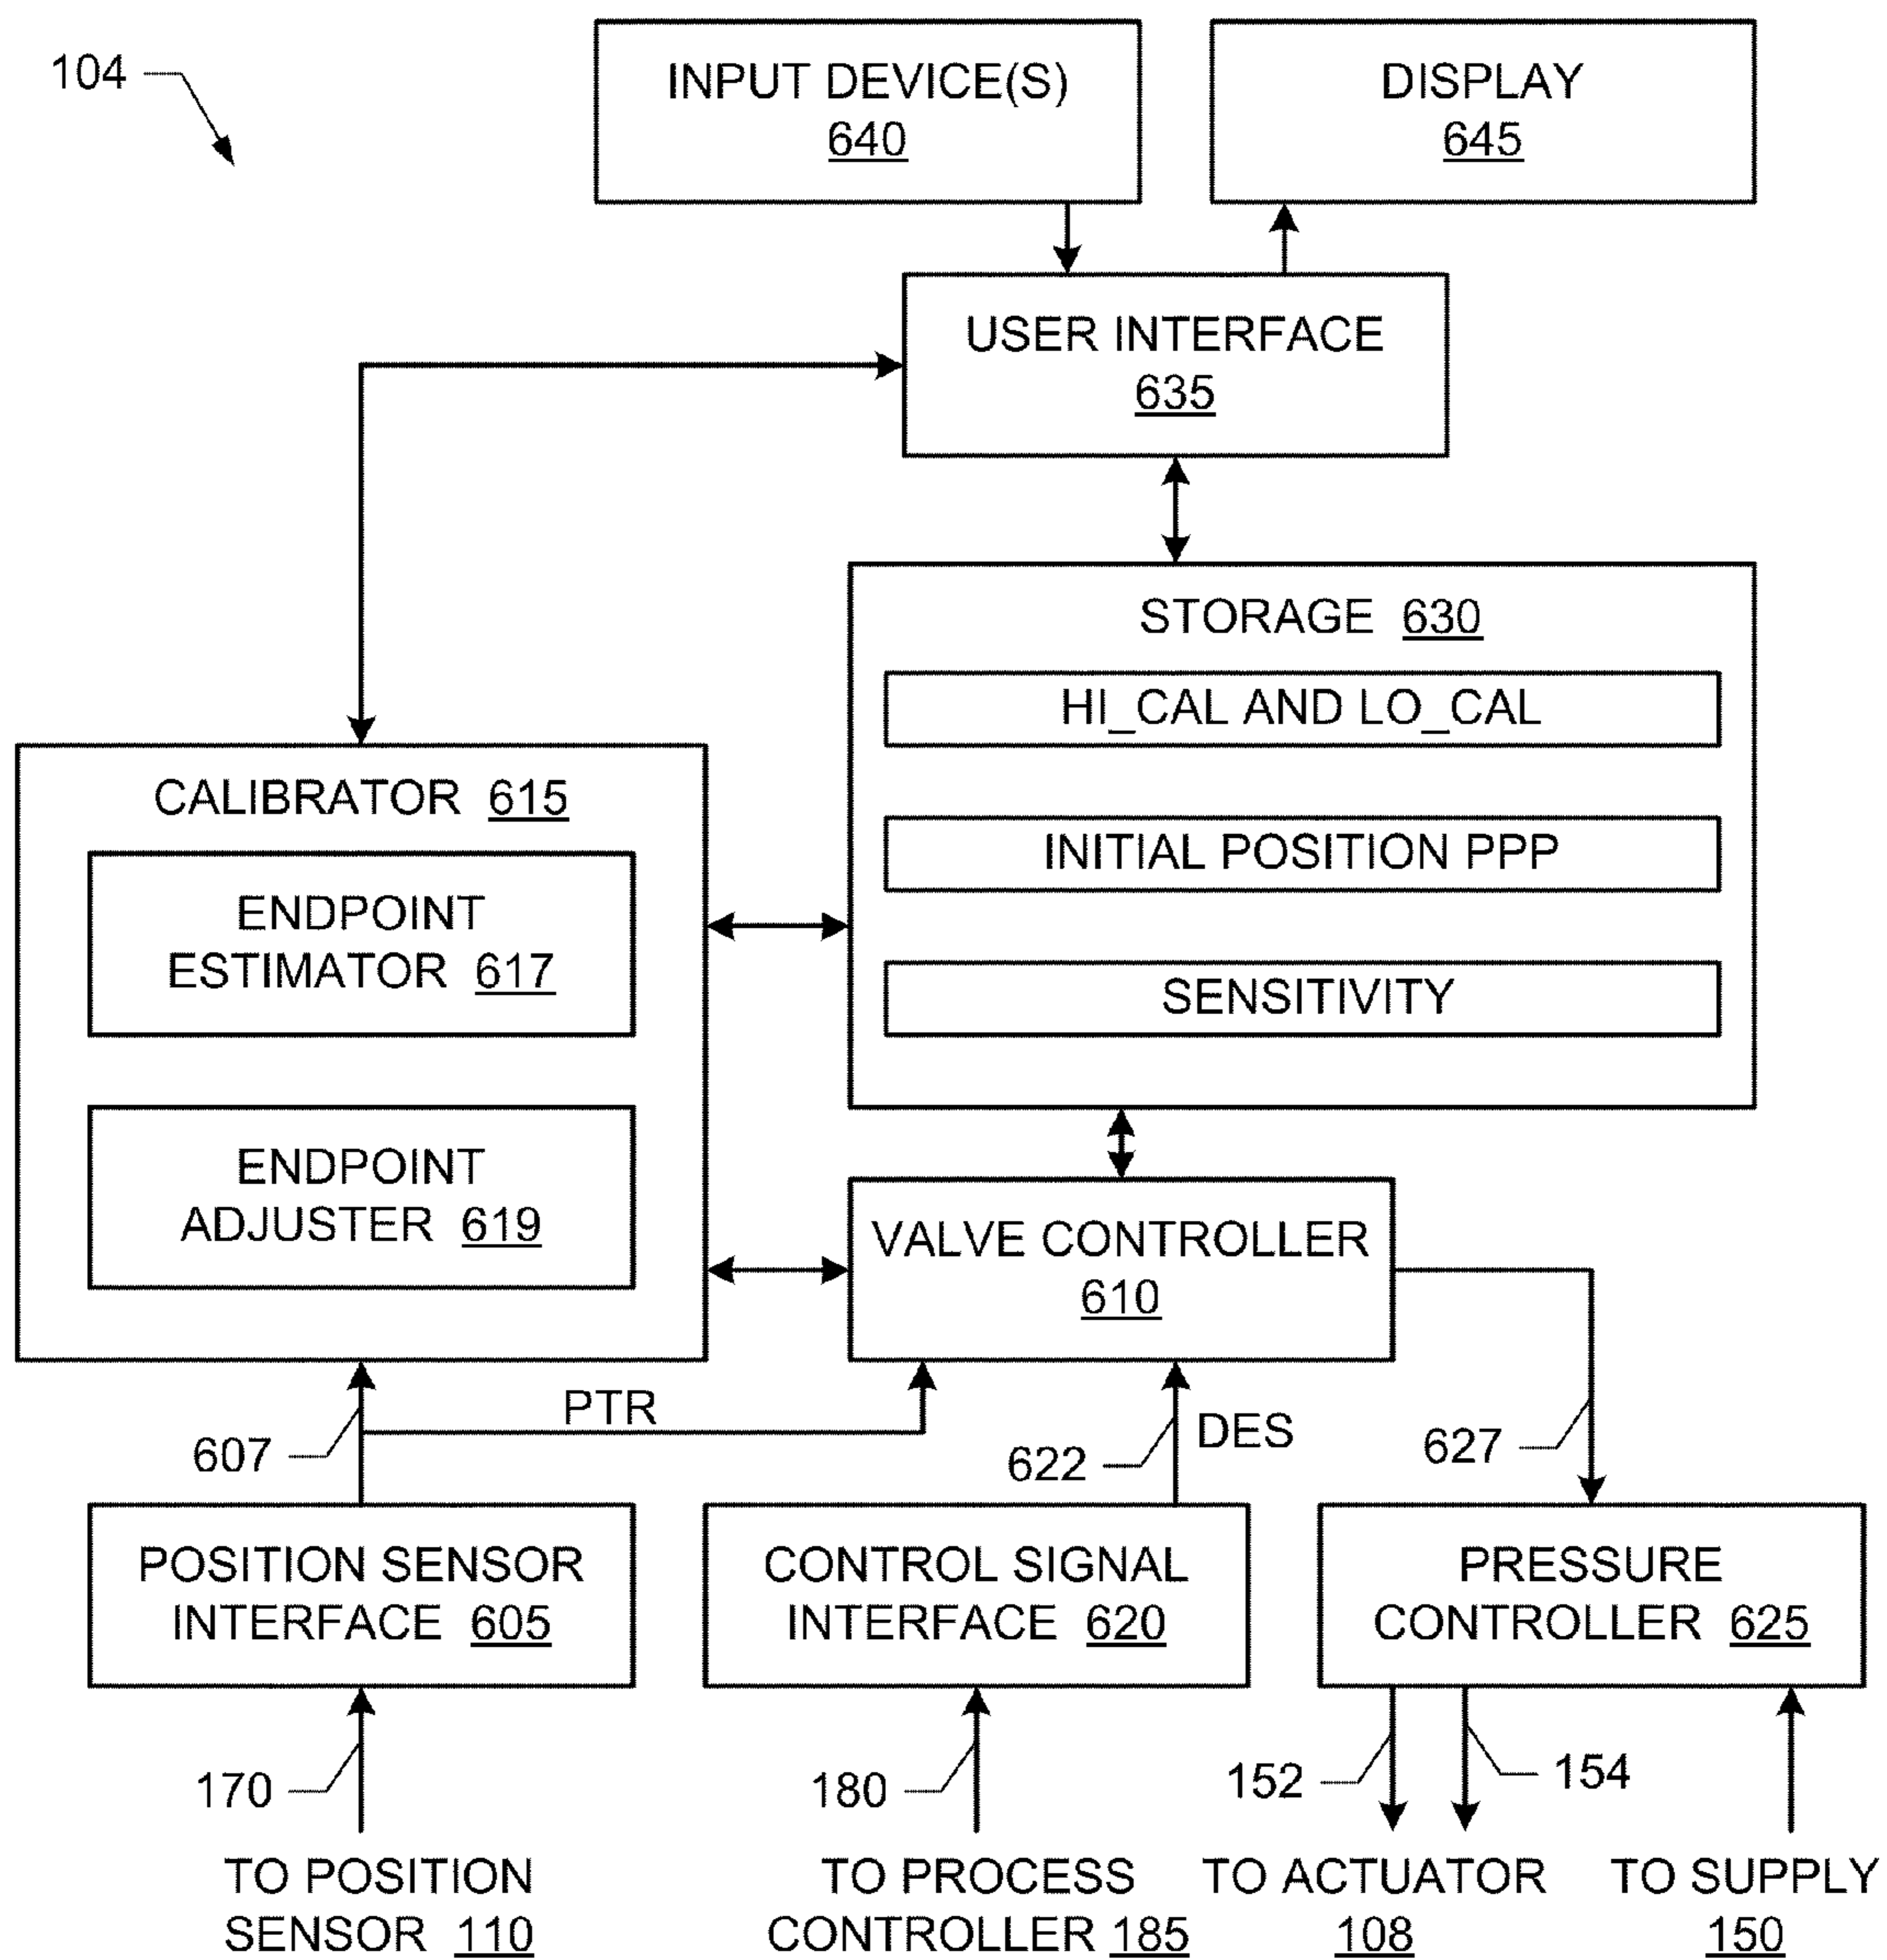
104

INPUT DEVICE(S) 640

DISPLAY 645

USER INTERFACE 635

STORAGE 630

HI_CAL AND LO_CAL

INITIAL POSITION PPP

SENSITIVITY

CALIBRATOR 615

ENDPOINT ESTIMATOR 617

ENDPOINT ADJUSTER 619

VALVE CONTROLLER 610

PTR

607

622

DES

627

POSITION SENSOR INTERFACE 605

CONTROL SIGNAL INTERFACE 620

PRESSURE CONTROLLER 625

170

180

152

154

TO POSITION SENSOR 110

TO PROCESS CONTROLLER 185

TO ACTUATOR 108

TO SUPPLY 150